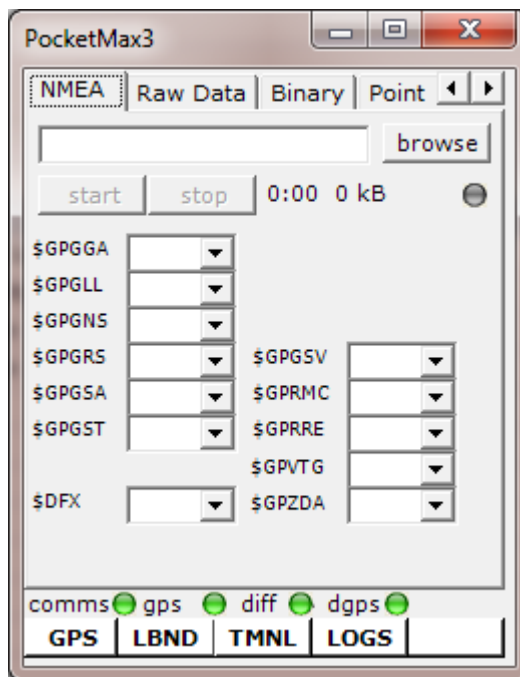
PocketMax3

NMEA | Raw Data | Binary | Point

browse

start stop 0:00 0 kB

$GPGGA
$GPGLL
$GPGNS
$GPGRS
$GPGSA
$GPGST
$GPGSV
$GPRMC
$GPRRE
$GPVTG
$DFX
$GPZDA

comms gps diff dgps

GPS | LBND | TMNL | LOGS